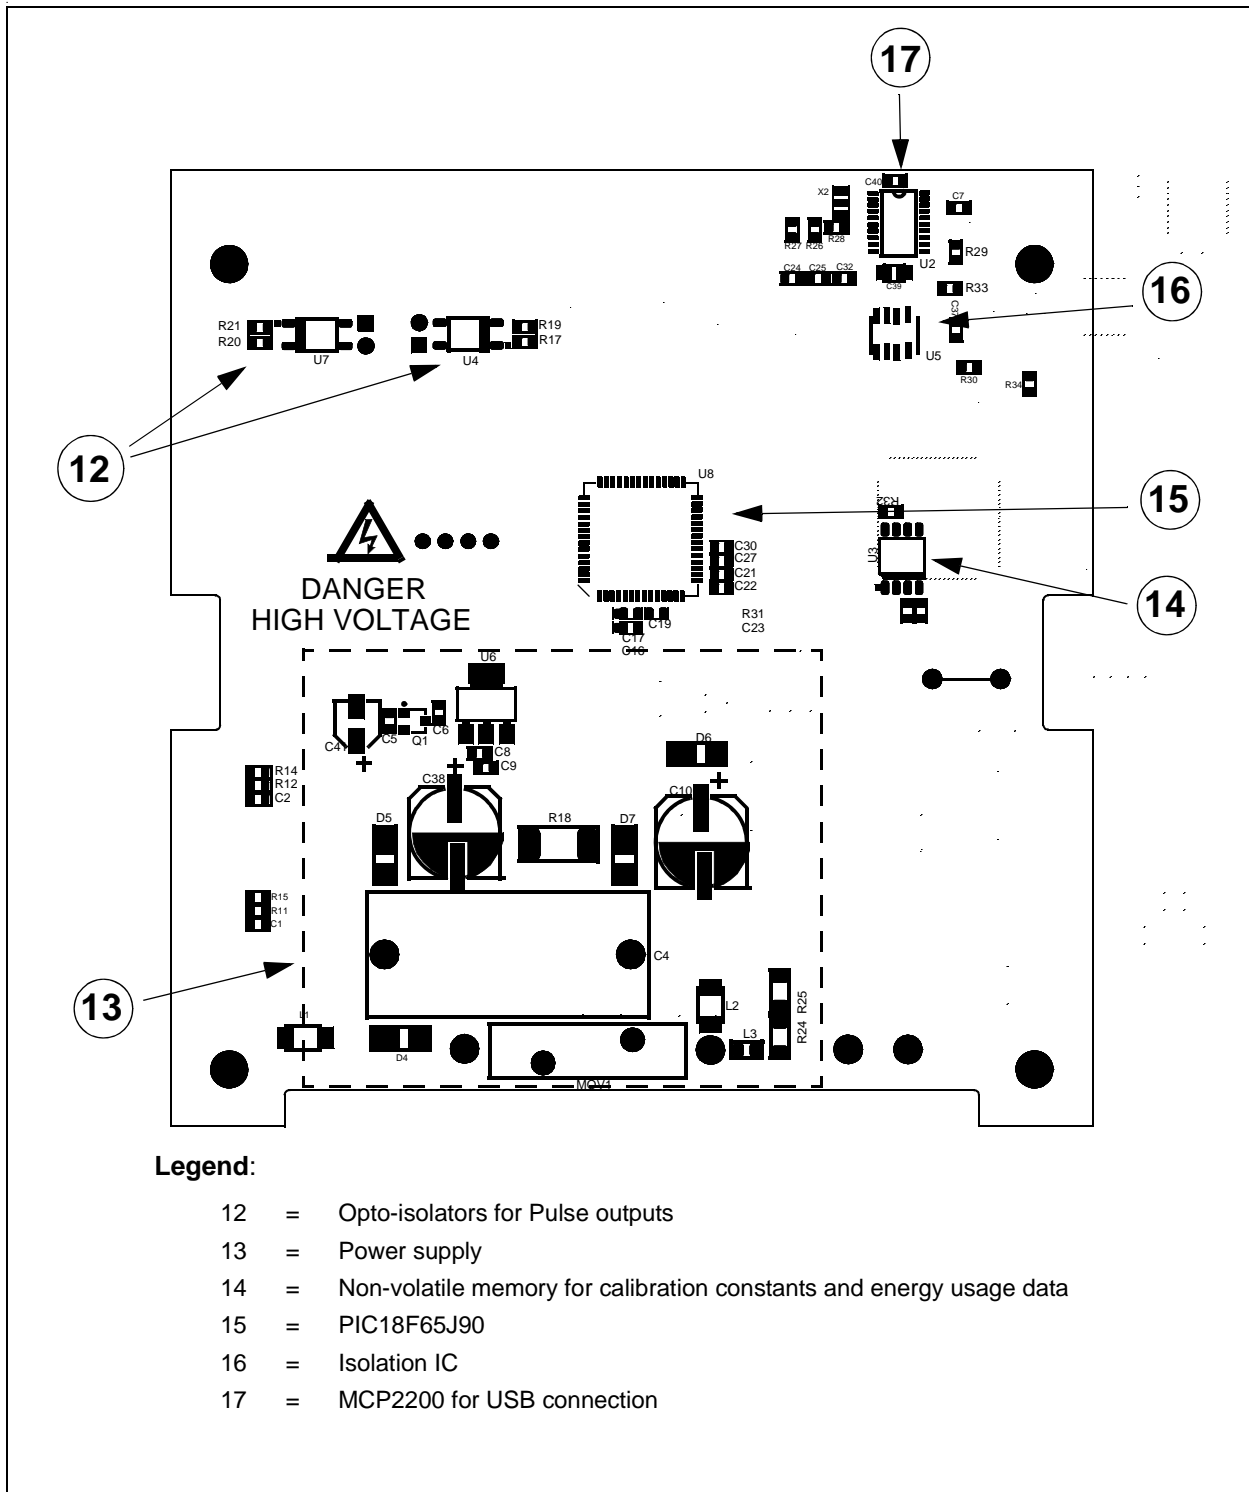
17

X2 C40 C7
R27 R26 R28 U2 R29
C24 C25 C32 C39 R33
16
R21 R20 U7 U4 R19 R17 C37 U5
R30 R34
12
U8
15
R32
DANGER HIGH VOLTAGE
C30 C27 C21 C22 U3
14
R31 C23
C19 C17 C16
U6
C4 C5 Q1 C6
C8 C9 D6
R14 R12 C2
C38 C10
D5 R18 D7
R15 R11 C1
C4
13
L1 D4 L2 R25 R24 L3
MOV1

**Legend**:

12 = Opto-isolators for Pulse outputs

13 = Power supply

14 = Non-volatile memory for calibration constants and energy usage data

15 = PIC18F65J90

16 = Isolation IC

17 = MCP2200 for USB connection